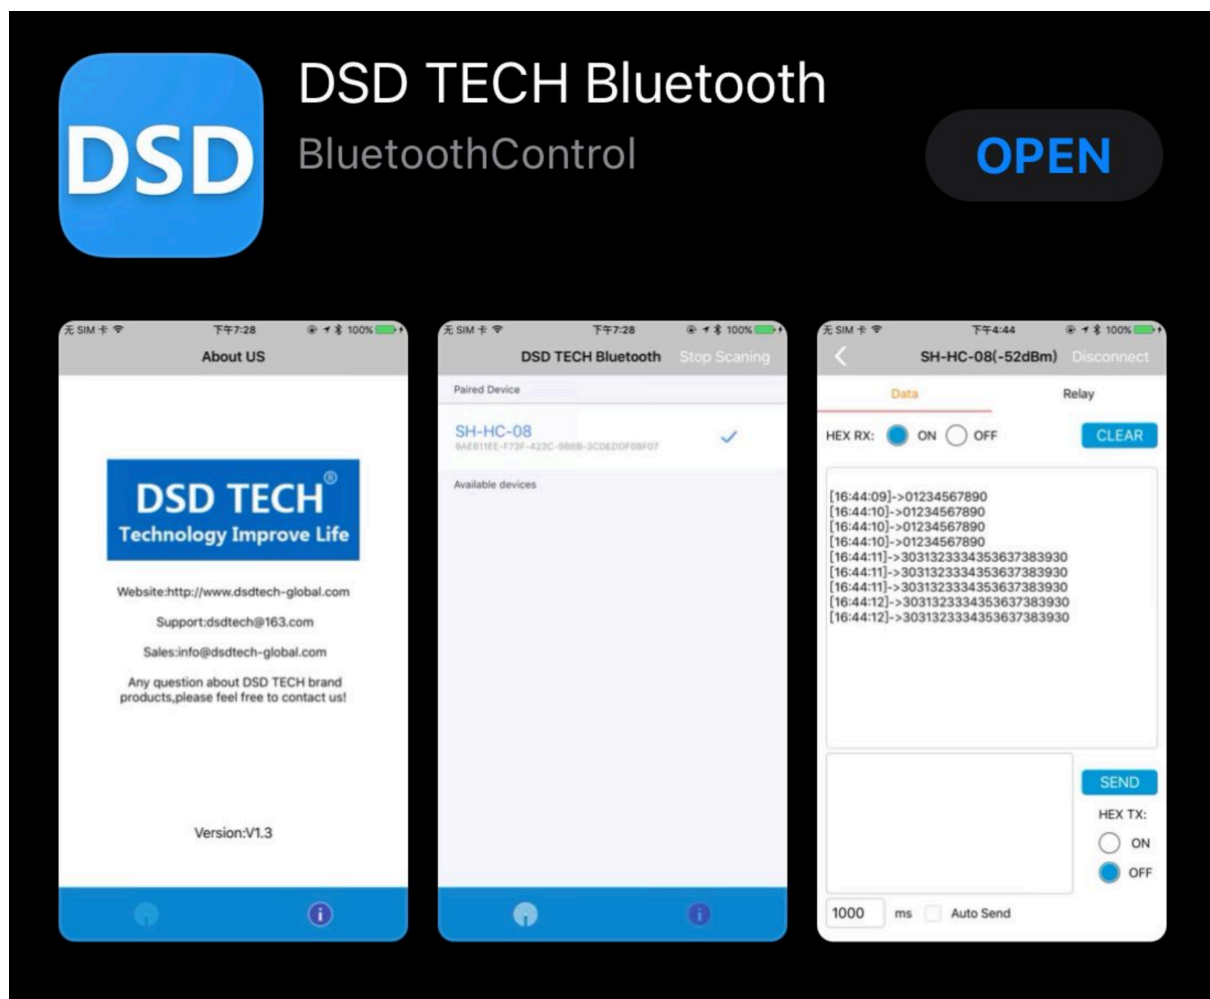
DSD

DSD TECH Bluetooth

BluetoothControl

OPEN

无 SIM 卡 下午7:28 100%

About US

DSD TECH®
Technology Improve Life

Website:http://www.dsdtech-global.com

Support:dsdtech@163.com

Sales:info@dsdtech-global.com

Any question about DSD TECH brand products,please feel free to contact us!

Version:V1.3

无 SIM 卡 下午7:28 100%

DSD TECH Bluetooth Stop Scaning

Paired Device

SH-HC-08
9AE811EE-F73F-422C-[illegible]-3CDEDDF0BF07

Available devices

无 SIM 卡 下午4:44 100%

SH-HC-08(-52dBm) Disconnect

Data

Relay

HEX RX: ON OFF

CLEAR

[16:44:09]->01234567890
[16:44:10]->01234567890
[16:44:10]->01234567890
[16:44:10]->01234567890
[16:44:11]->3031323334353637383930
[16:44:11]->3031323334353637383930
[16:44:11]->3031323334353637383930
[16:44:12]->3031323334353637383930
[16:44:12]->3031323334353637383930

SEND

HEX TX:

ON

OFF

1000 ms Auto Send